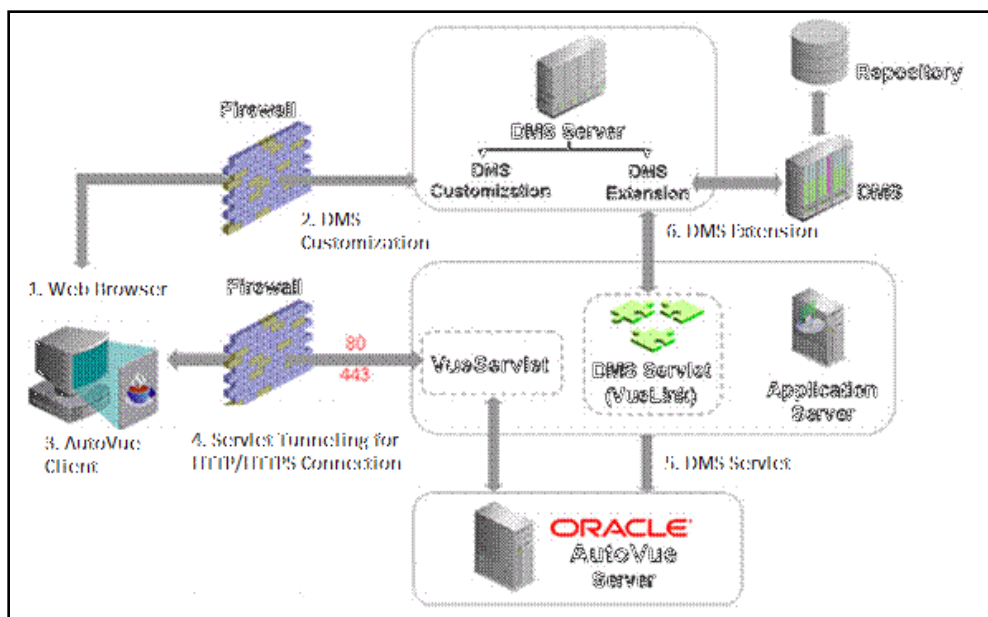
Firewall

DMS Server

DMS Customization

DMS Extension

Repository

DMS

2. DMS Customization

6. DMS Extension

1. Web Browser

Firewall

80

443

VueServlet

DMS Servlet (VueLink)

Application Server

3. AutoVue Client

4. Servlet Tunneling for HTTP/HTTPS Connection

5. DMS Servlet

ORACLE AutoVue Server